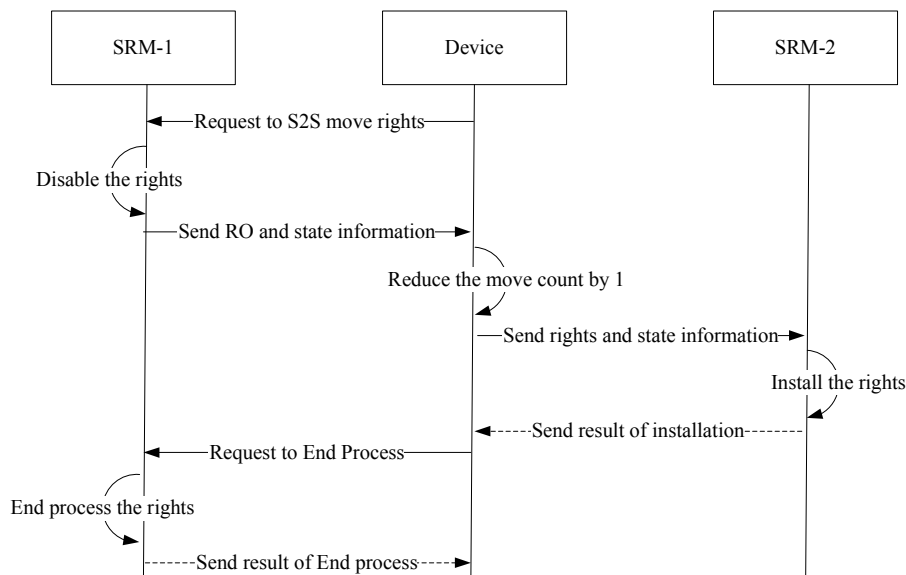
SRM-1

Device

SRM-2

Request to S2S move rights

Disable the rights

Send RO and state information

Reduce the move count by 1

Send rights and state information

Install the rights

Send result of installation

Request to End Process

End process the rights

Send result of End process